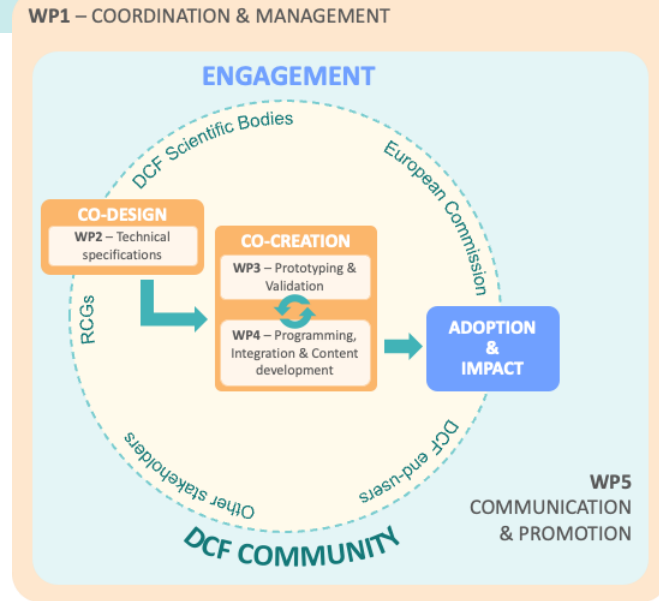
WP1 – COORDINATION & MANAGEMENT

ENGAGEMENT

DCF Scientific Bodies

European Commission

CO-DESIGN

WP2 – Technical specifications

CO-CREATION

WP3 – Prototyping & Validation

WP4 – Programming, Integration & Content development

ADOPTION & IMPACT

RCGs

Other stakeholders

DCF end-users

DCF COMMUNITY

WP5 COMMUNICATION & PROMOTION